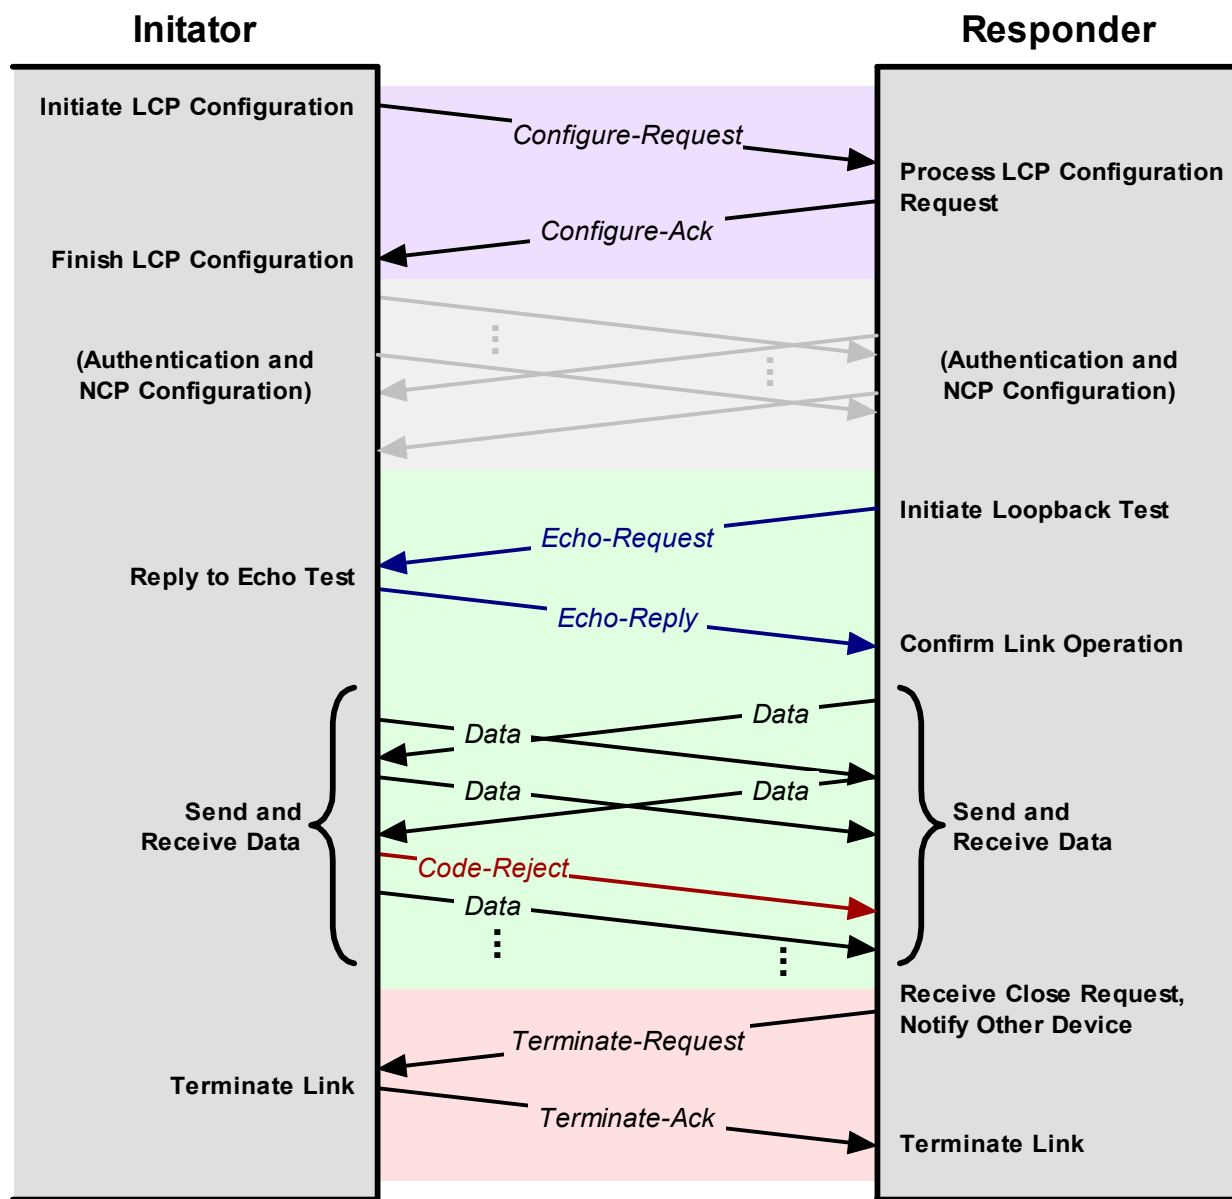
Initator

Responder

Initiate LCP Configuration

Configure-Request

Process LCP Configuration Request

Configure-Ack

Finish LCP Configuration

(Authentication and NCP Configuration)

(Authentication and NCP Configuration)

Initiate Loopback Test

Echo-Request

Reply to Echo Test

Echo-Reply

Confirm Link Operation

Data

Data

Data

Data

Send and Receive Data

Send and Receive Data

Code-Reject

Data

Receive Close Request, Notify Other Device

Terminate-Request

Terminate Link

Terminate-Ack

Terminate Link